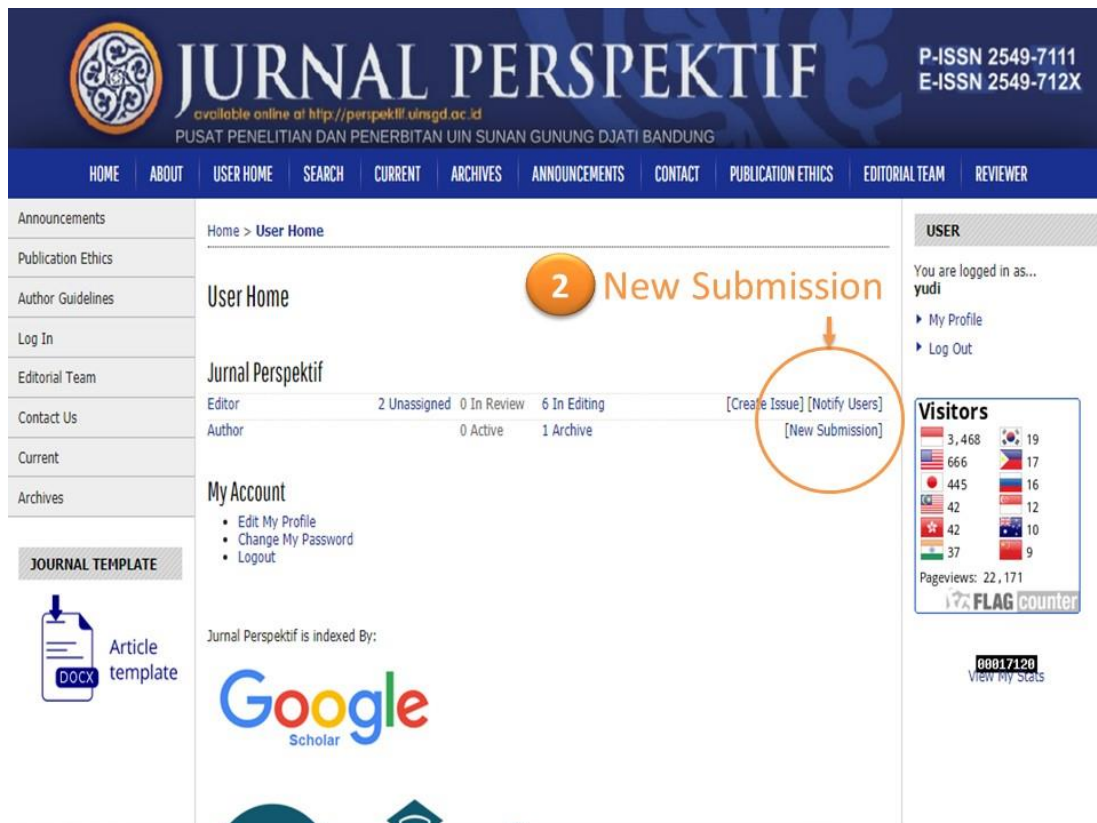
JURNAL PERSPEKTIF
available online at http://perspektif.uinsgd.ac.id
PUSAT PENELITIAN DAN PENERBITAN UIN SUNAN GUNUNG DJATI BANDUNG
P-ISSN 2549-7111
E-ISSN 2549-712X

HOME ABOUT USER HOME SEARCH CURRENT ARCHIVES ANNOUNCEMENTS CONTACT PUBLICATION ETHICS EDITORIAL TEAM REVIEWER

Announcements
Publication Ethics
Author Guidelines
Log In
Editorial Team
Contact Us
Current
Archives

JOURNAL TEMPLATE

DOCX Article template

Home > User Home

2 New Submission

User Home

Jurnal Perspektif

| | | | | |
|---|---|---|---|---|
| Editor | 2 Unassigned | 0 In Review | 6 In Editing | [Create Issue] [Notify Users] |
| Author | | 0 Active | 1 Archive | [New Submission] |

My Account
- Edit My Profile
- Change My Password
- Logout

Jurnal Perspektif is indexed By:

Google Scholar

USER
You are logged in as...
yudi
My Profile
Log Out

Visitors
3,468 19
666 17
445 16
42 12
42 10
37 9
Pageviews: 22,171
FLAG counter

00017120
View My Stats